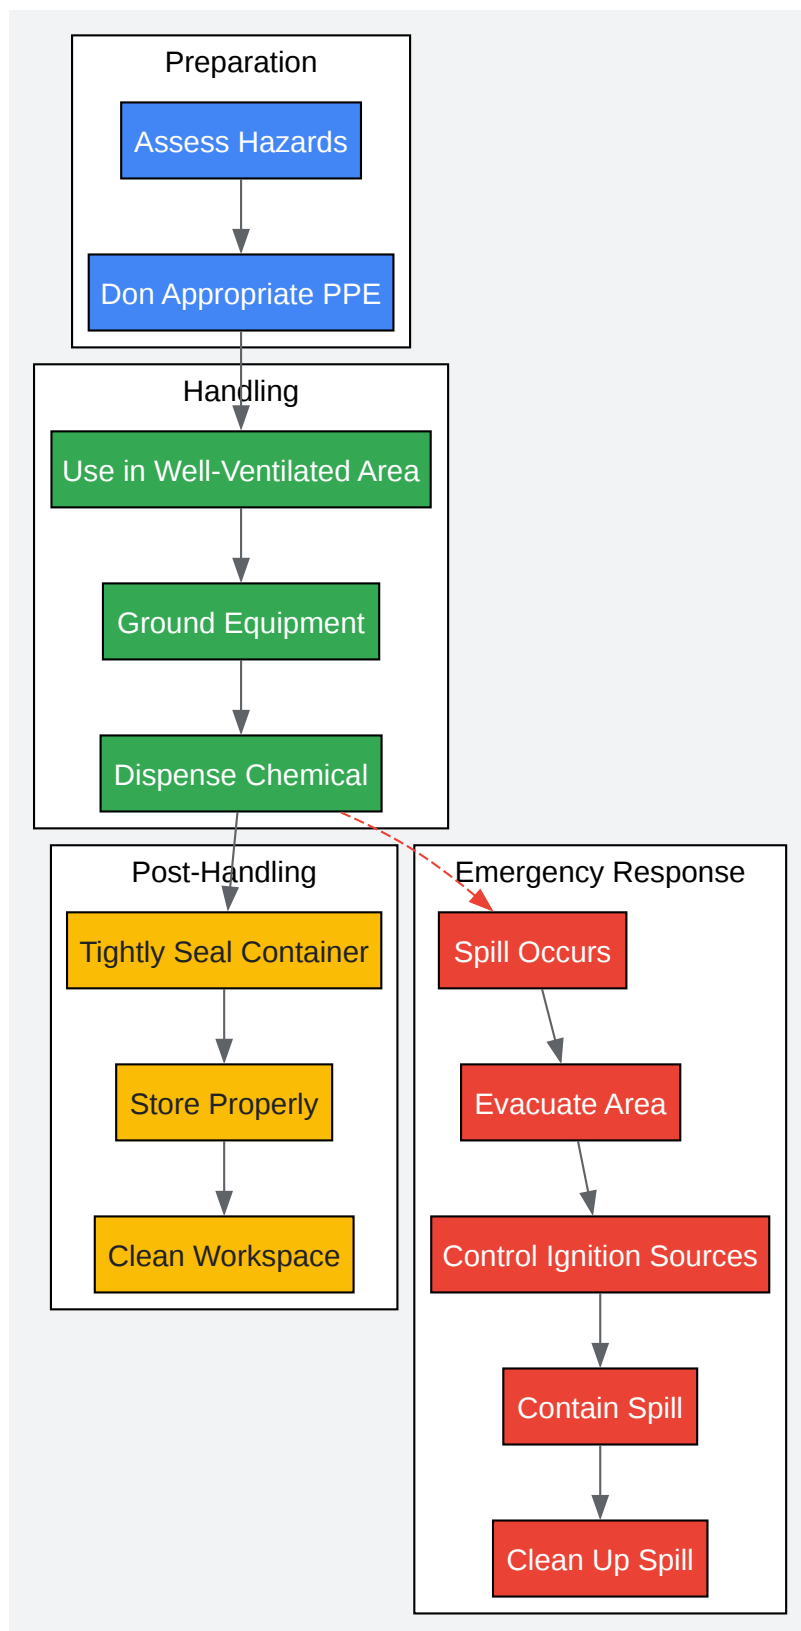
Preparation

Assess Hazards

Don Appropriate PPE

Handling

Use in Well-Ventilated Area

Ground Equipment

Dispense Chemical

Post-Handling

Tightly Seal Container

Store Properly

Clean Workspace

Emergency Response

Spill Occurs

Evacuate Area

Control Ignition Sources

Contain Spill

Clean Up Spill